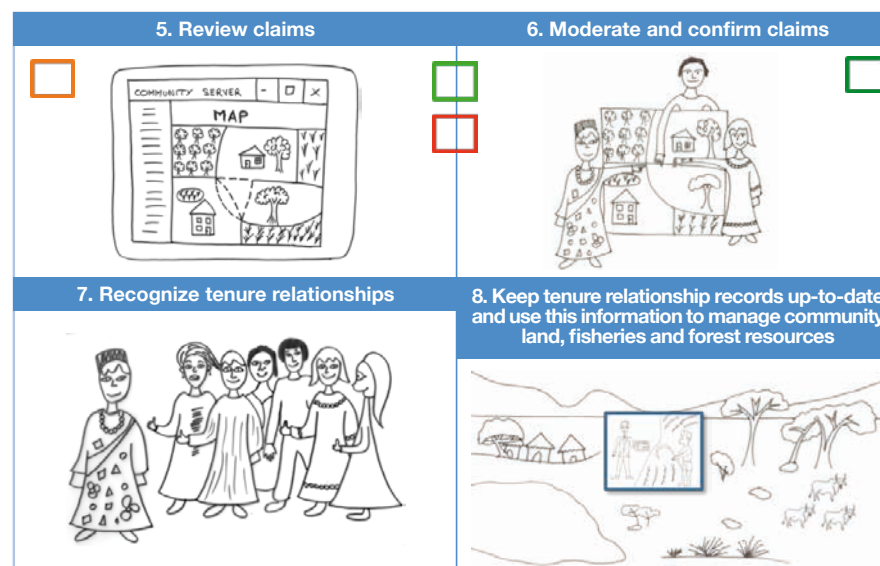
5. Review claims

COMMUNITY SERVER

MAP

6. Moderate and confirm claims

7. Recognize tenure relationships

8. Keep tenure relationship records up-to-date and use this information to manage community land, fisheries and forest resources